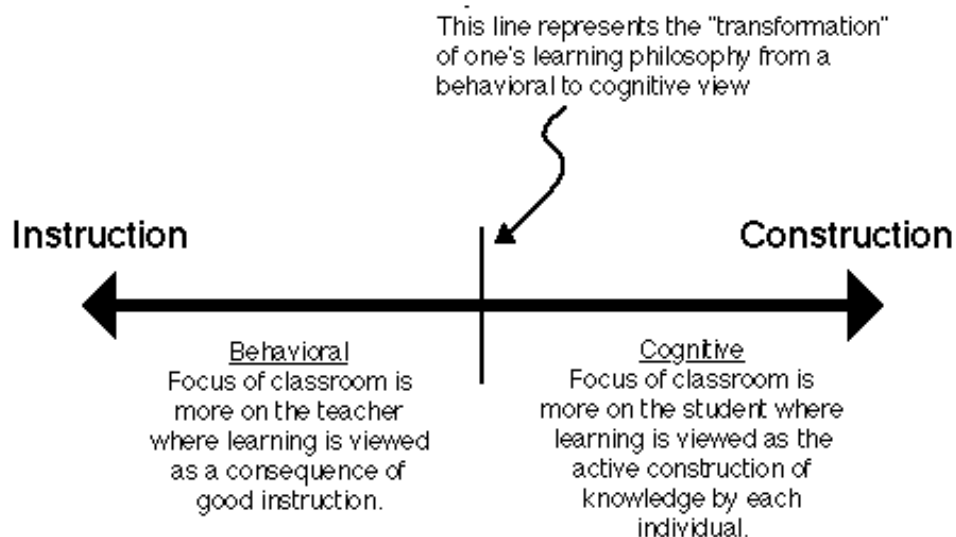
This line represents the "transformation" of one's learning philosophy from a behavioral to cognitive view

Instruction

Construction

Behavioral
Focus of classroom is more on the teacher where learning is viewed as a consequence of good instruction.

Cognitive
Focus of classroom is more on the student where learning is viewed as the active construction of knowledge by each individual.